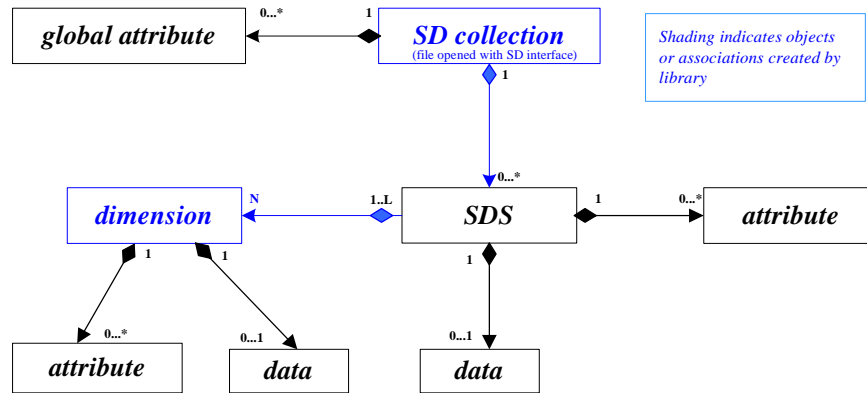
global attribute

0...*

1

SD collection
(file opened with SD interface)

Shading indicates objects or associations created by library

1

0...*

dimension

N

1..L

SDS

1

0...*

attribute

1

1

1

0...*

0...1

0...1

attribute

data

data